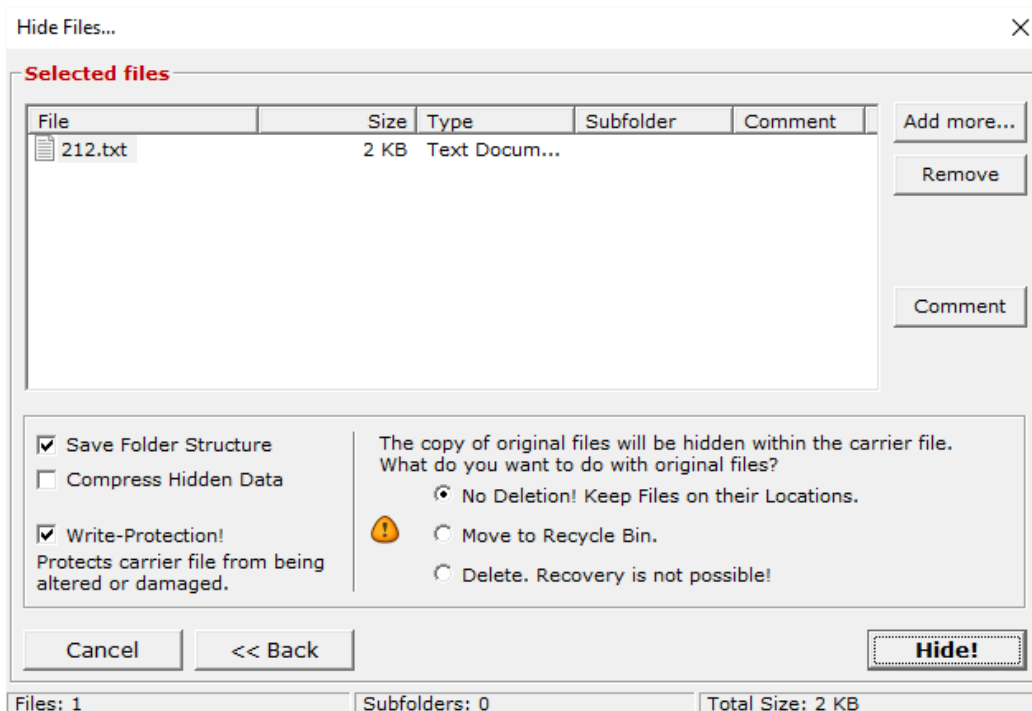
Hide Files...

×

Selected files

| File | Size | Type | Subfolder | Comment |
|---|---|---|---|---|
| 212.txt | 2 KB | Text Docum... | | |

Add more...

Remove

Comment

Save Folder Structure

Compress Hidden Data

Write-Protection!
Protects carrier file from being altered or damaged.

The copy of original files will be hidden within the carrier file. What do you want to do with original files?

No Deletion! Keep Files on their Locations.

Move to Recycle Bin.

Delete. Recovery is not possible!

Cancel

<< Back

Hide!

Files: 1

Subfolders: 0

Total Size: 2 KB